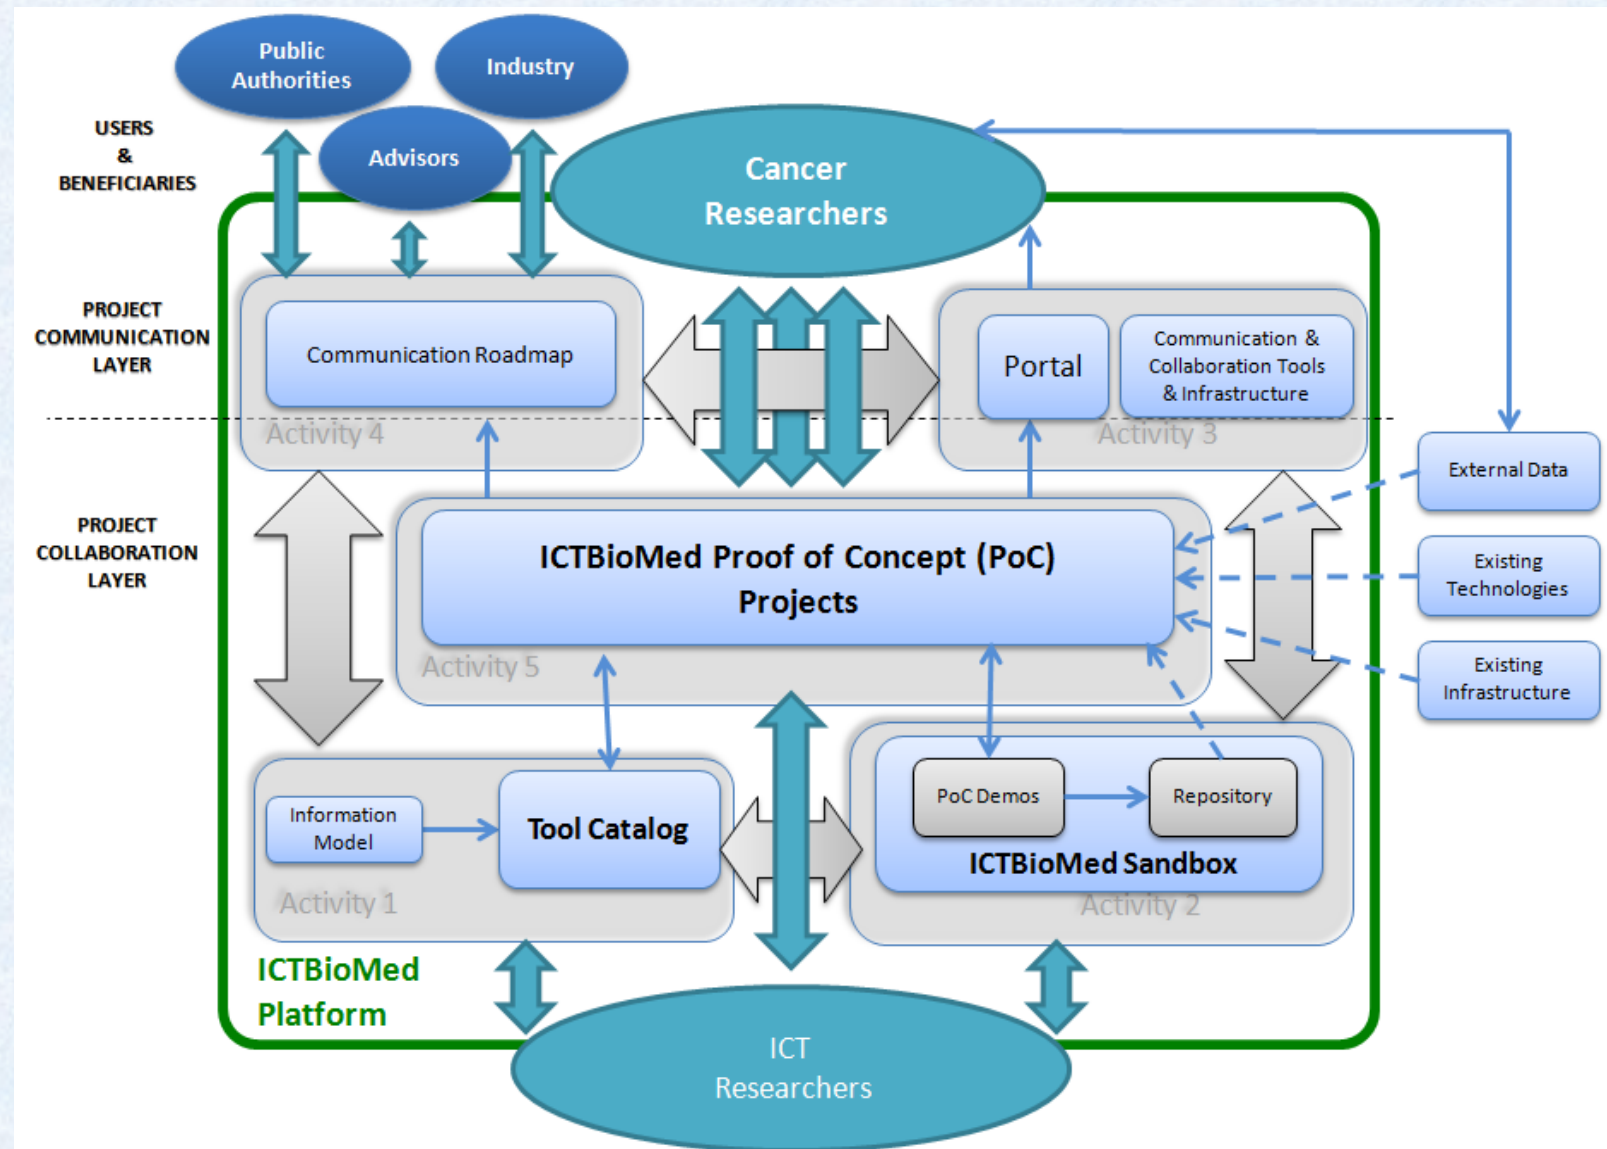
Public Authorities

Industry

Advisors

USERS & BENEFICIARIES

Cancer Researchers

PROJECT COMMUNICATION LAYER

Communication Roadmap

Activity 4

Portal

Communication & Collaboration Tools & Infrastructure

Activity 3

External Data

PROJECT COLLABORATION LAYER

ICTBioMed Proof of Concept (PoC) Projects

Activity 5

Existing Technologies

Existing Infrastructure

Information Model

Tool Catalog

Activity 1

PoC Demos

Repository

ICTBioMed Sandbox

Activity 2

ICTBioMed Platform

ICT Researchers